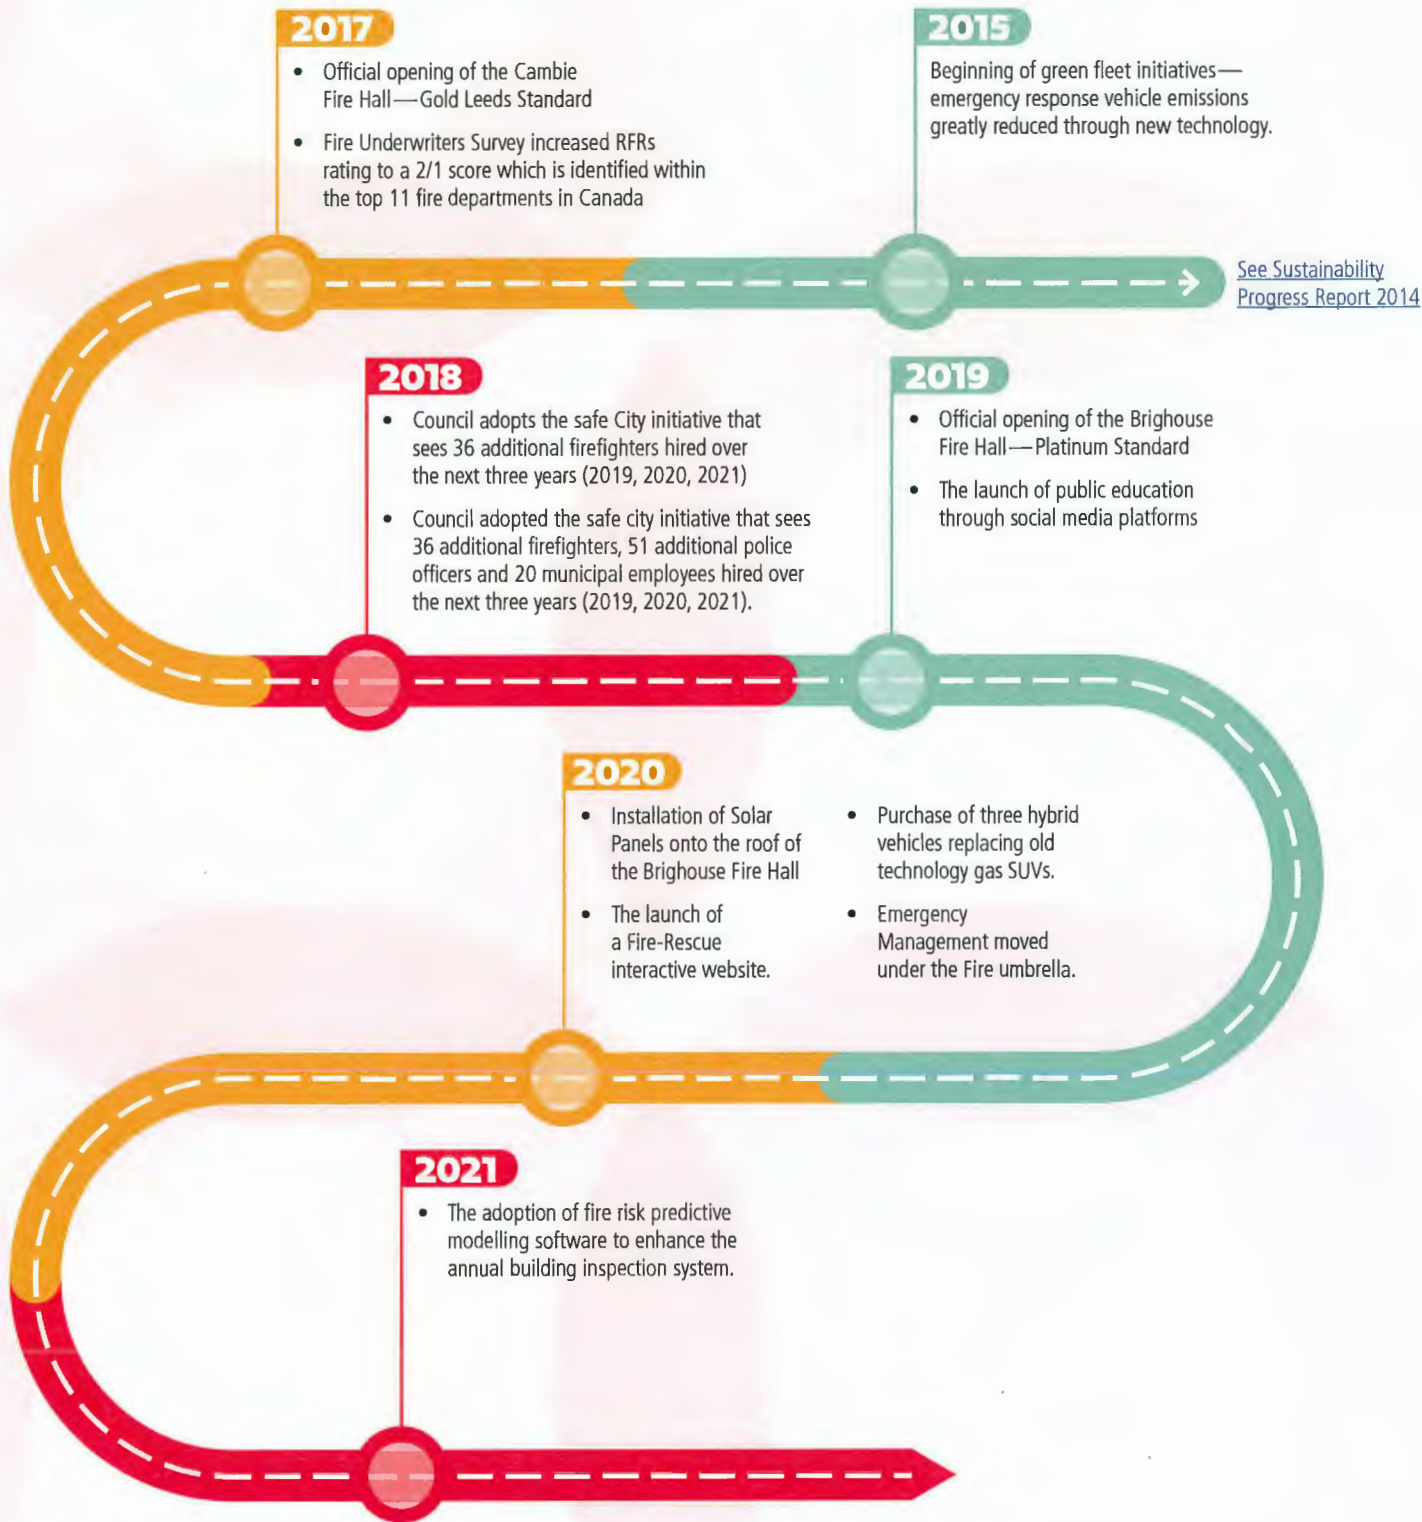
2017

• Official opening of the Cambie Fire Hall—Gold Leeds Standard

• Fire Underwriters Survey increased RFRs rating to a 2/1 score which is identified within the top 11 fire departments in Canada

2015

Beginning of green fleet initiatives—emergency response vehicle emissions greatly reduced through new technology.

See Sustainability Progress Report 2014

2018

• Council adopts the safe City initiative that sees 36 additional firefighters hired over the next three years (2019, 2020, 2021)

• Council adopted the safe city initiative that sees 36 additional firefighters, 51 additional police officers and 20 municipal employees hired over the next three years (2019, 2020, 2021).

2019

• Official opening of the Brighouse Fire Hall—Platinum Standard

• The launch of public education through social media platforms

2020

• Installation of Solar Panels onto the roof of the Brighouse Fire Hall

• The launch of a Fire-Rescue interactive website.

• Purchase of three hybrid vehicles replacing old technology gas SUVs.

• Emergency Management moved under the Fire umbrella.

2021

• The adoption of fire risk predictive modelling software to enhance the annual building inspection system.